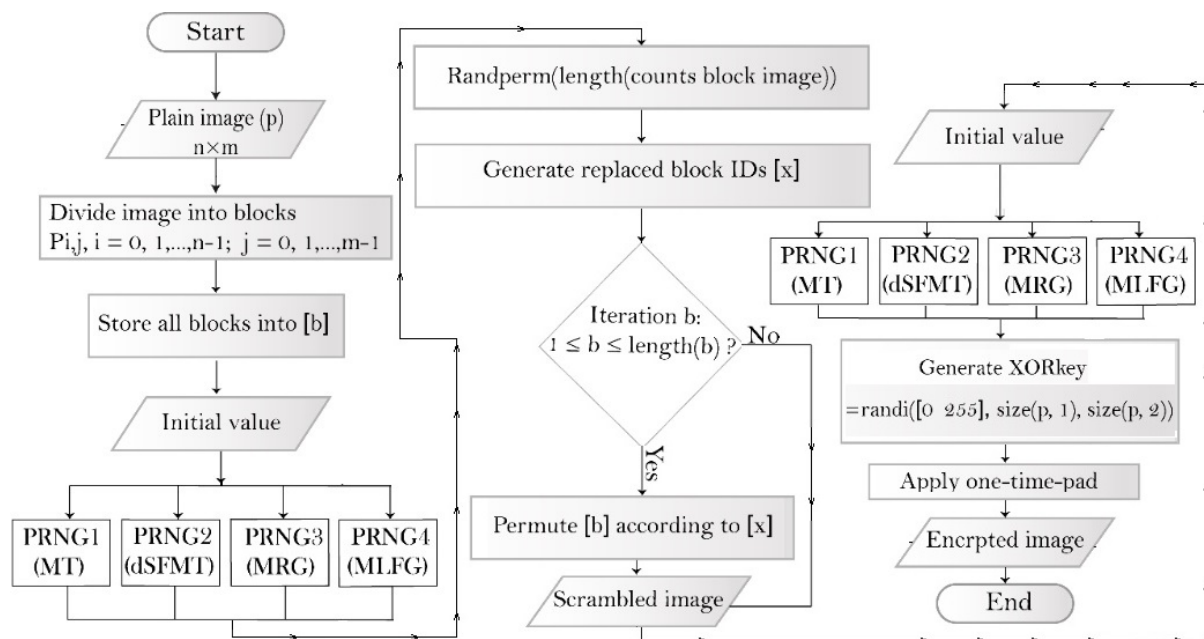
Start

Plain image (p)
n×m

Divide image into blocks
Pi,j, i = 0, 1,...,n-1; j = 0, 1,...,m-1

Store all blocks into [b]

Initial value

PRNG1 (MT)

PRNG2 (dSFMT)

PRNG3 (MRG)

PRNG4 (MLFG)

Randperm(length(counts block image))

Generate replaced block IDs [x]

Iteration b:
$1 \leq b \leq$ length(b) ?

No

Yes

Permute [b] according to [x]

Scrambled image

Initial value

PRNG1 (MT)

PRNG2 (dSFMT)

PRNG3 (MRG)

PRNG4 (MLFG)

Generate XORkey
=randi([0 255], size(p, 1), size(p, 2))

Apply one-time-pad

Encrpted image

End